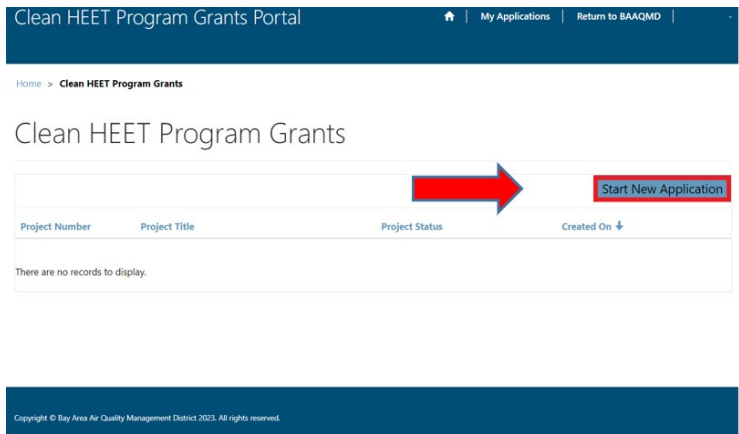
Clean HEET Program Grants Portal

My Applications | Return to BAAQMD

Home > Clean HEET Program Grants

Clean HEET Program Grants

Start New Application

| Project Number | Project Title | Project Status | Created On ↓ |
|---|---|---|---|

There are no records to display.

Copyright © Bay Area Air Quality Management District 2023. All rights reserved.